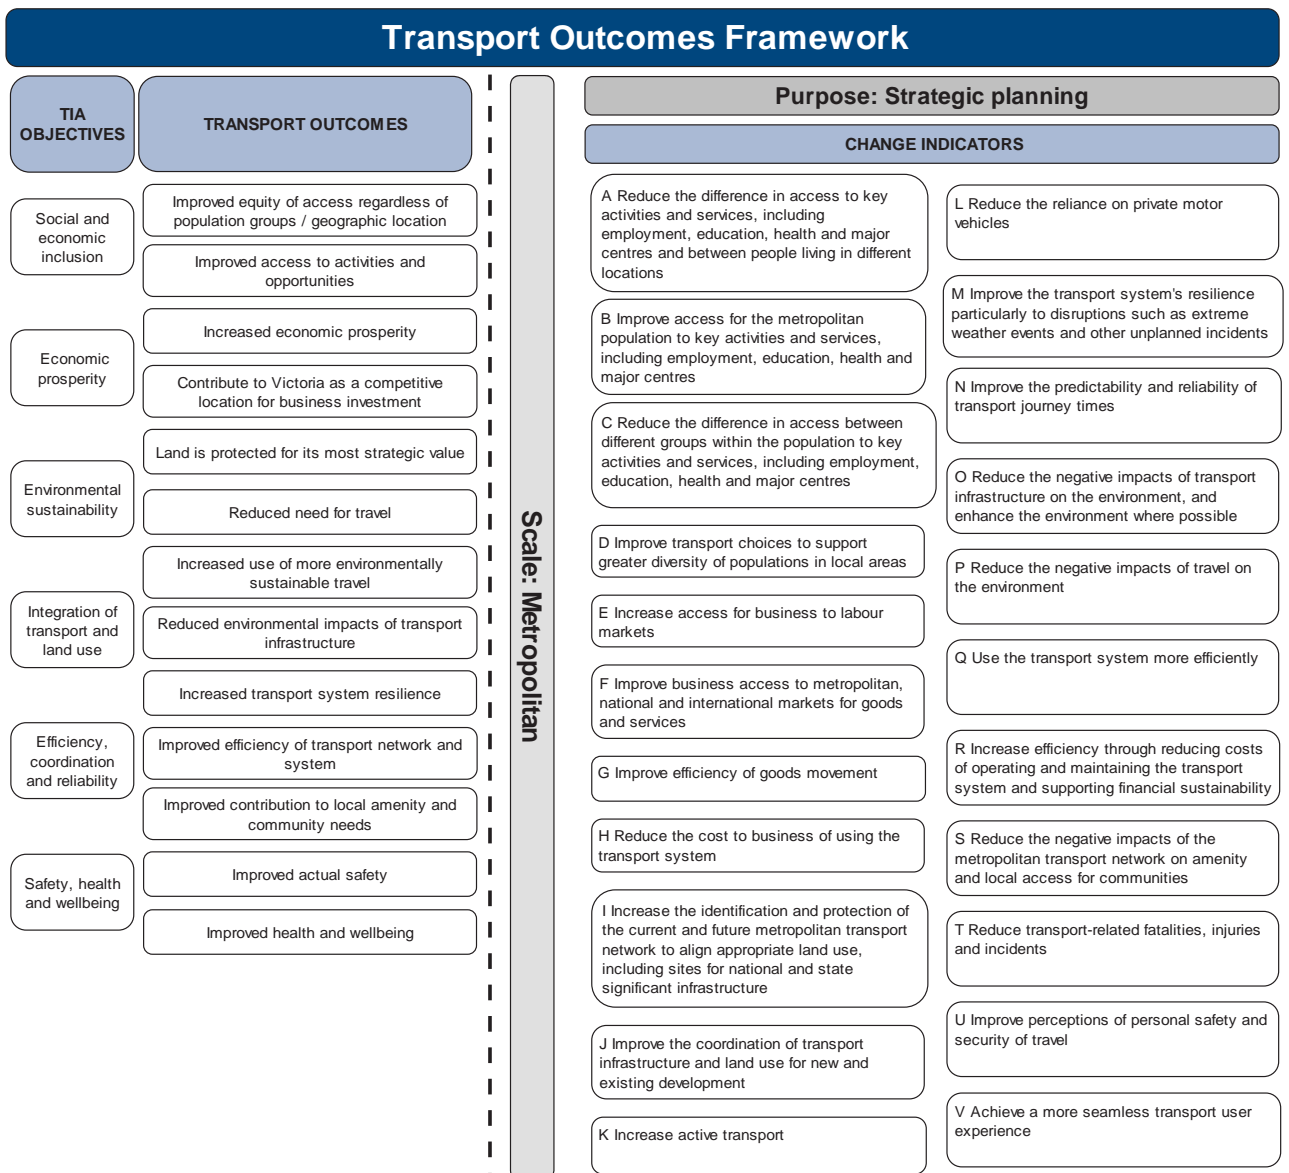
Transport Outcomes Framework

TIA OBJECTIVES

TRANSPORT OUTCOMES

Social and economic inclusion

Improved equity of access regardless of population groups / geographic location

Improved access to activities and opportunities

Economic prosperity

Increased economic prosperity

Contribute to Victoria as a competitive location for business investment

Land is protected for its most strategic value

Environmental sustainability

Reduced need for travel

Increased use of more environmentally sustainable travel

Integration of transport and land use

Reduced environmental impacts of transport infrastructure

Increased transport system resilience

Efficiency, coordination and reliability

Improved efficiency of transport network and system

Improved contribution to local amenity and community needs

Safety, health and wellbeing

Improved actual safety

Improved health and wellbeing

Scale: Metropolitan

Purpose: Strategic planning

CHANGE INDICATORS

A Reduce the difference in access to key activities and services, including employment, education, health and major centres and between people living in different locations

B Improve access for the metropolitan population to key activities and services, including employment, education, health and major centres

C Reduce the difference in access between different groups within the population to key activities and services, including employment, education, health and major centres

D Improve transport choices to support greater diversity of populations in local areas

E Increase access for business to labour markets

F Improve business access to metropolitan, national and international markets for goods and services

G Improve efficiency of goods movement

H Reduce the cost to business of using the transport system

I Increase the identification and protection of the current and future metropolitan transport network to align appropriate land use, including sites for national and state significant infrastructure

J Improve the coordination of transport infrastructure and land use for new and existing development

K Increase active transport

L Reduce the reliance on private motor vehicles

M Improve the transport system's resilience particularly to disruptions such as extreme weather events and other unplanned incidents

N Improve the predictability and reliability of transport journey times

O Reduce the negative impacts of transport infrastructure on the environment, and enhance the environment where possible

P Reduce the negative impacts of travel on the environment

Q Use the transport system more efficiently

R Increase efficiency through reducing costs of operating and maintaining the transport system and supporting financial sustainability

S Reduce the negative impacts of the metropolitan transport network on amenity and local access for communities

T Reduce transport-related fatalities, injuries and incidents

U Improve perceptions of personal safety and security of travel

V Achieve a more seamless transport user experience